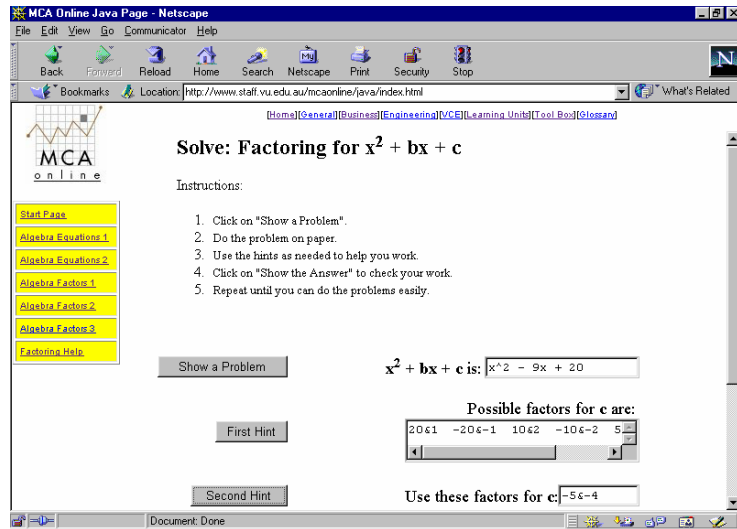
MCA Online Java Page - Netscape

File Edit View Go Communicator Help

Back Forward Reload Home Search Netscape Print Security Stop

Bookmarks Location: http://www.staff.vu.edu.au/mcaonline/java/index.html What's Related

[Home][General][Business][Engineering][VCE][Learning Units][Tool Box][Glossary]

MCA
online

Solve: Factoring for $x^2 + bx + c$

Instructions:

1. Click on "Show a Problem".
2. Do the problem on paper.
3. Use the hints as needed to help you work.
4. Click on "Show the Answer" to check your work.
5. Repeat until you can do the problems easily.

Start Page
Algebra Equations 1
Algebra Equations 2
Algebra Factors 1
Algebra Factors 2
Algebra Factors 3
Factoring Help

Show a Problem

$x^2 + bx + c$ is: x^2 - 9x + 20

Possible factors for c are:

First Hint

20&1 -20&-1 10&2 -10&-2 5

Second Hint

Use these factors for c: -5&-4

Document: Done